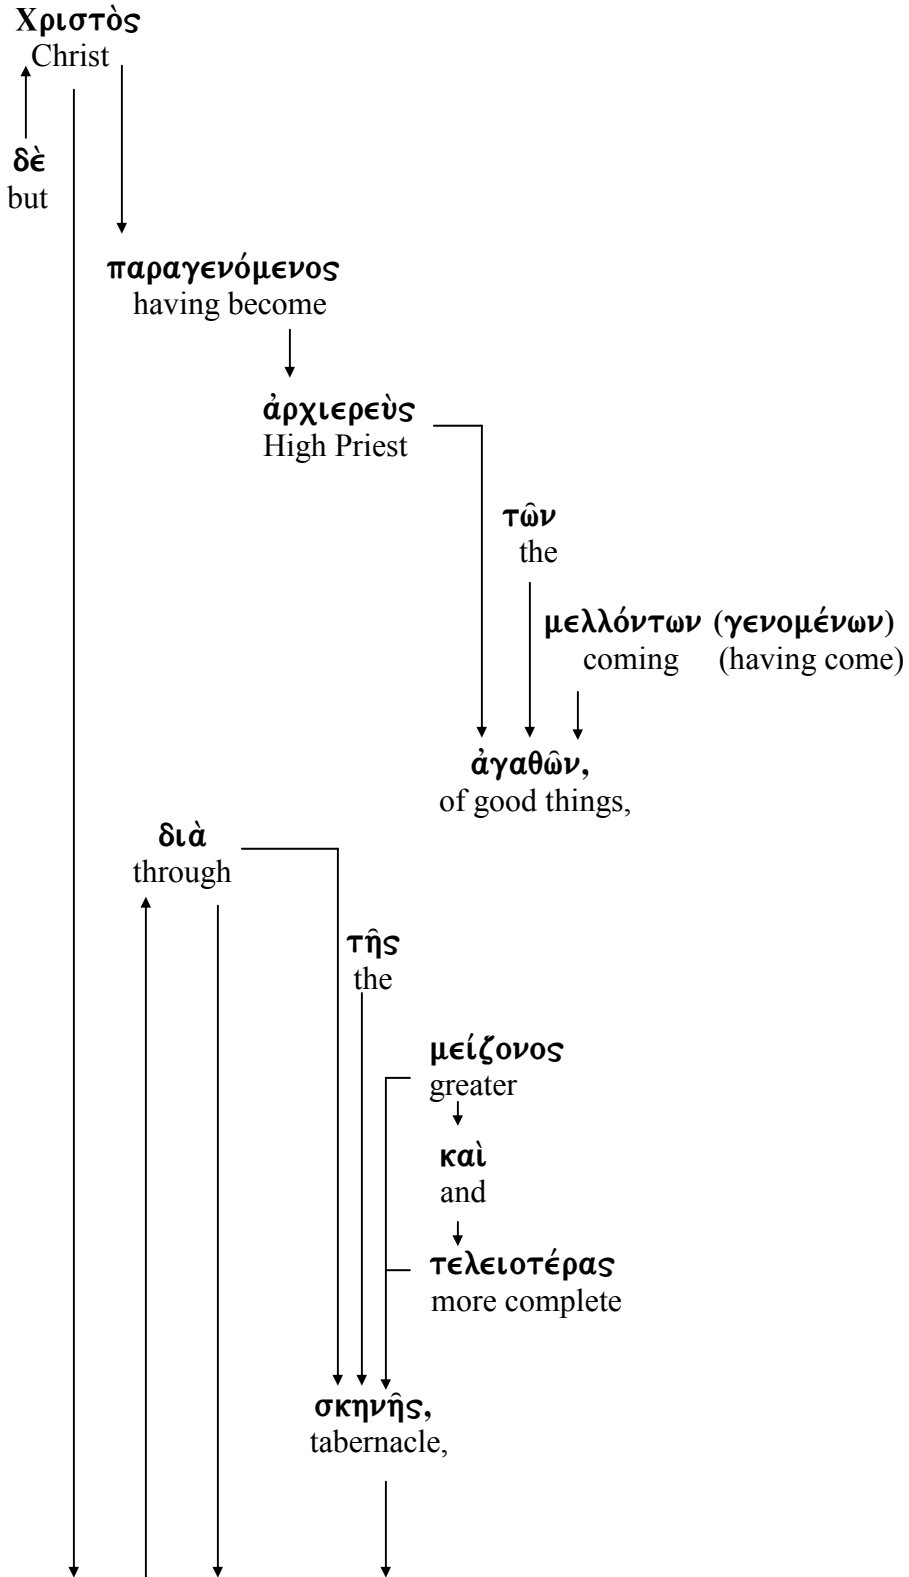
Χριστὸς
Christ

δὲ
but

παραγενόμενος
having become

ἀρχιερεὺς
High Priest

τῶν
the

μελλόντων (γενομένων)
coming (having come)

ἀγαθῶν,
of good things,

διὰ
through

τῆς
the

μείζονος
greater

καὶ
and

τελειοτέρας
more complete

σκηνῆς,
tabernacle,